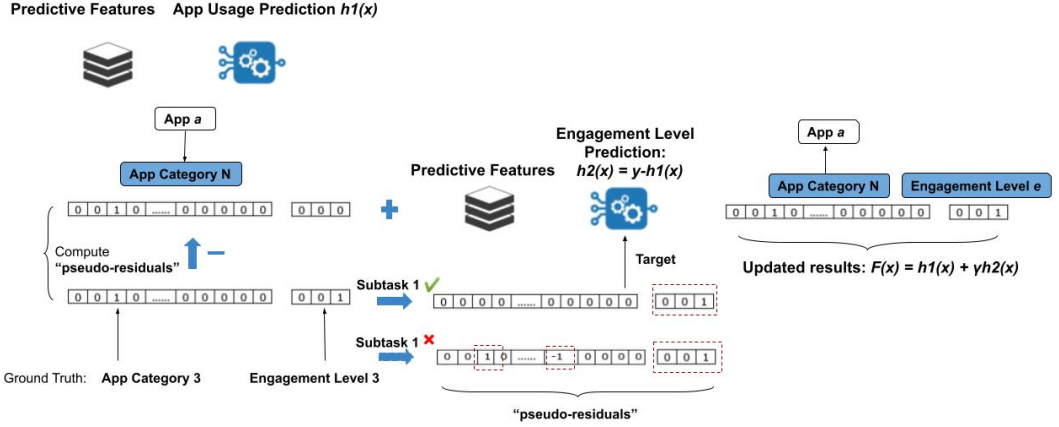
Predictive Features App Usage Prediction $h1(x)$

App $a$

App Category N

0 0 1 0 ...... 0 0 0 0 0 0 0 0

Compute "pseudo-residuals"

0 0 1 0 ...... 0 0 0 0 0 0 0 1

Ground Truth: App Category 3 Engagement Level 3

Predictive Features

Engagement Level Prediction: $h2(x) = y-h1(x)$

Target

Subtask 1

0 0 0 0 ...... 0 0 0 0 0 0 0 1

Subtask 1

0 0 1 0 ...... -1 0 0 0 0 0 0 1

"pseudo-residuals"

App $a$

App Category N Engagement Level $e$

0 0 1 0 ...... 0 0 0 0 0 0 0 1

Updated results: $F(x) = h1(x) + \gamma h2(x)$